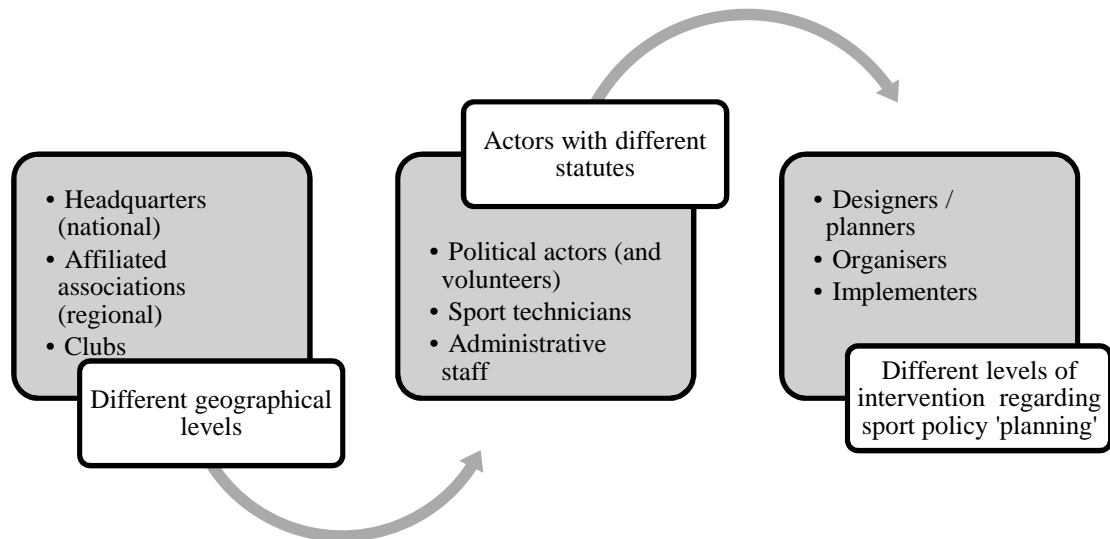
• Headquarters (national)
• Affiliated associations (regional)
• Clubs

Different geographical levels

Actors with different statutes

• Political actors (and volunteers)
• Sport technicians
• Administrative staff

• Designers / planners
• Organisers
• Implementers

Different levels of intervention regarding sport policy 'planning'